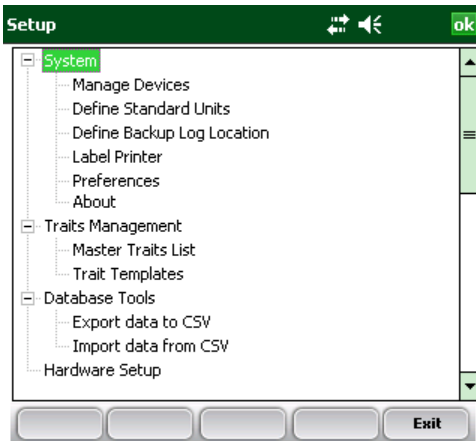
Setup ok

System
Manage Devices
Define Standard Units
Define Backup Log Location
Label Printer
Preferences
About
Traits Management
Master Traits List
Trait Templates
Database Tools
Export data to CSV
Import data from CSV
Hardware Setup

Exit